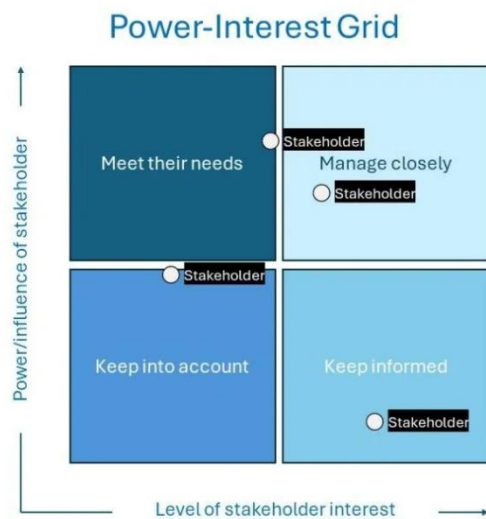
Power-Interest Grid

Power/influence of stakeholder

Meet their needs

Stakeholder

Manage closely

Stakeholder

Stakeholder

Keep into account

Keep informed

Stakeholder

Level of stakeholder interest